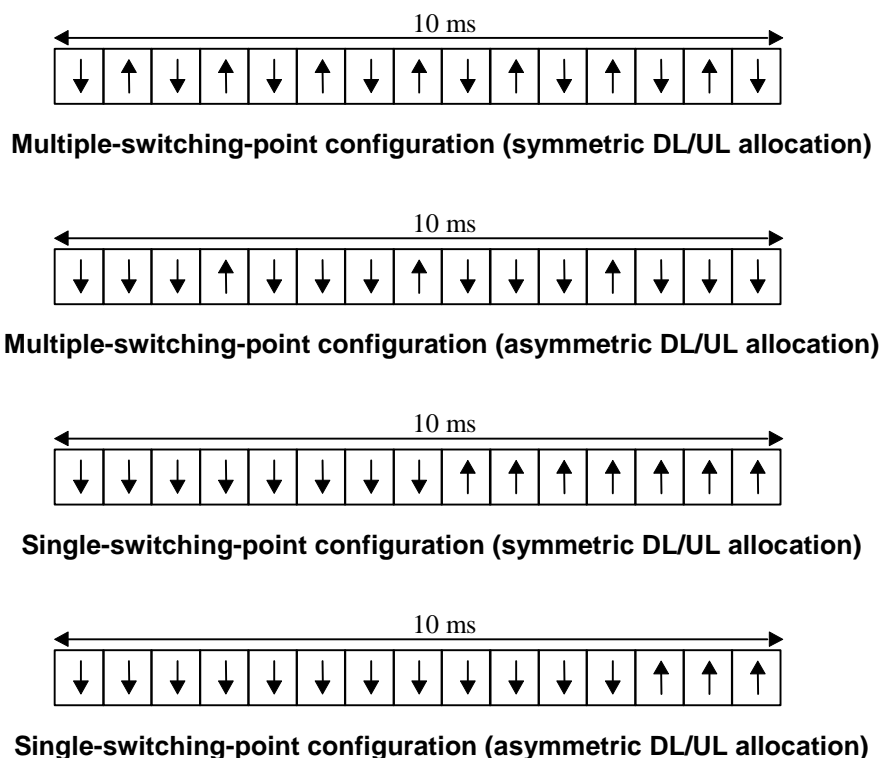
10 ms

Multiple-switching-point configuration (symmetric DL/UL allocation)

10 ms

Multiple-switching-point configuration (asymmetric DL/UL allocation)

10 ms

Single-switching-point configuration (symmetric DL/UL allocation)

10 ms

Single-switching-point configuration (asymmetric DL/UL allocation)